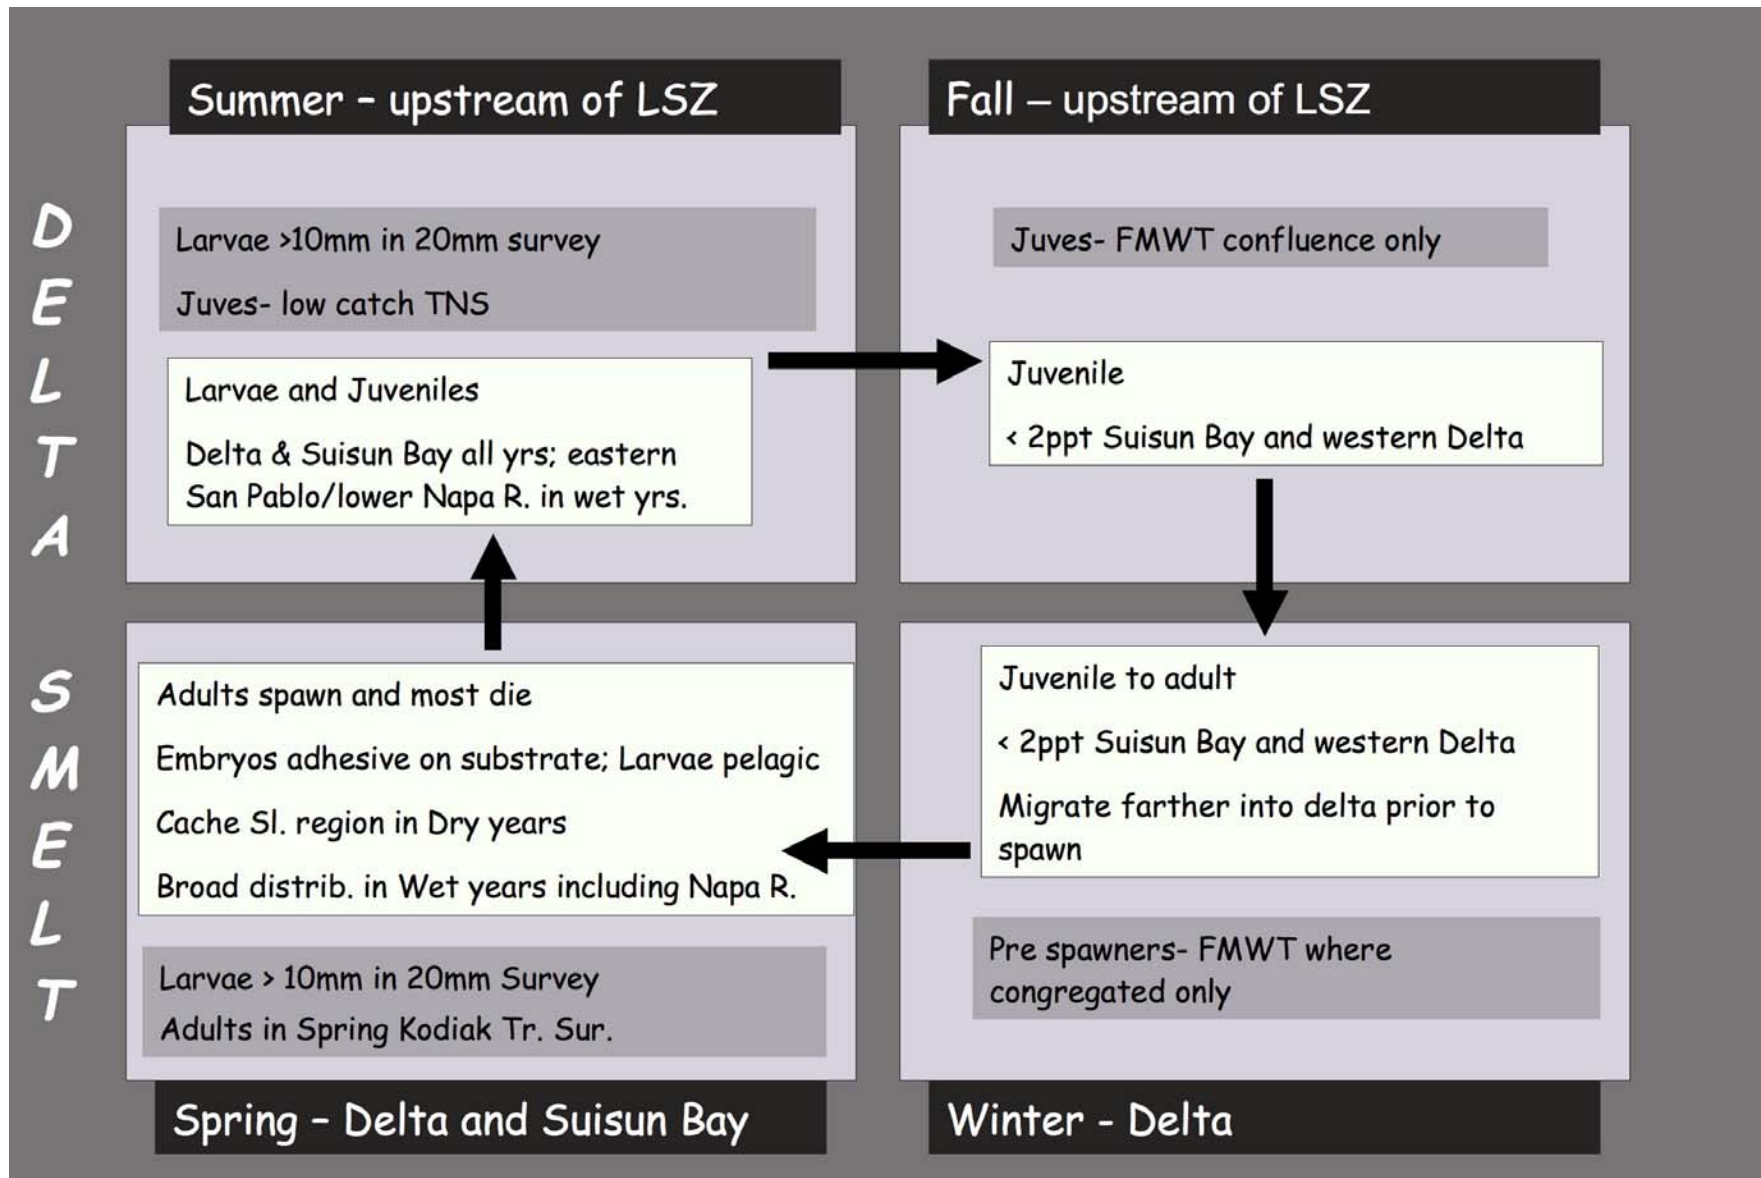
DELTA SMELT

Summer - upstream of LSZ

Larvae >10mm in 20mm survey

Juves- low catch TNS

Larvae and Juveniles

Delta & Suisun Bay all yrs; eastern San Pablo/lower Napa R. in wet yrs.

Fall – upstream of LSZ

Juves- FMWT confluence only

Juvenile

< 2ppt Suisun Bay and western Delta

Adults spawn and most die

Embryos adhesive on substrate; Larvae pelagic

Cache Sl. region in Dry years

Broad distrib. in Wet years including Napa R.

Larvae > 10mm in 20mm Survey

Adults in Spring Kodiak Tr. Sur.

Spring - Delta and Suisun Bay

Juvenile to adult

< 2ppt Suisun Bay and western Delta

Migrate farther into delta prior to spawn

Pre spawners- FMWT where congregated only

Winter - Delta